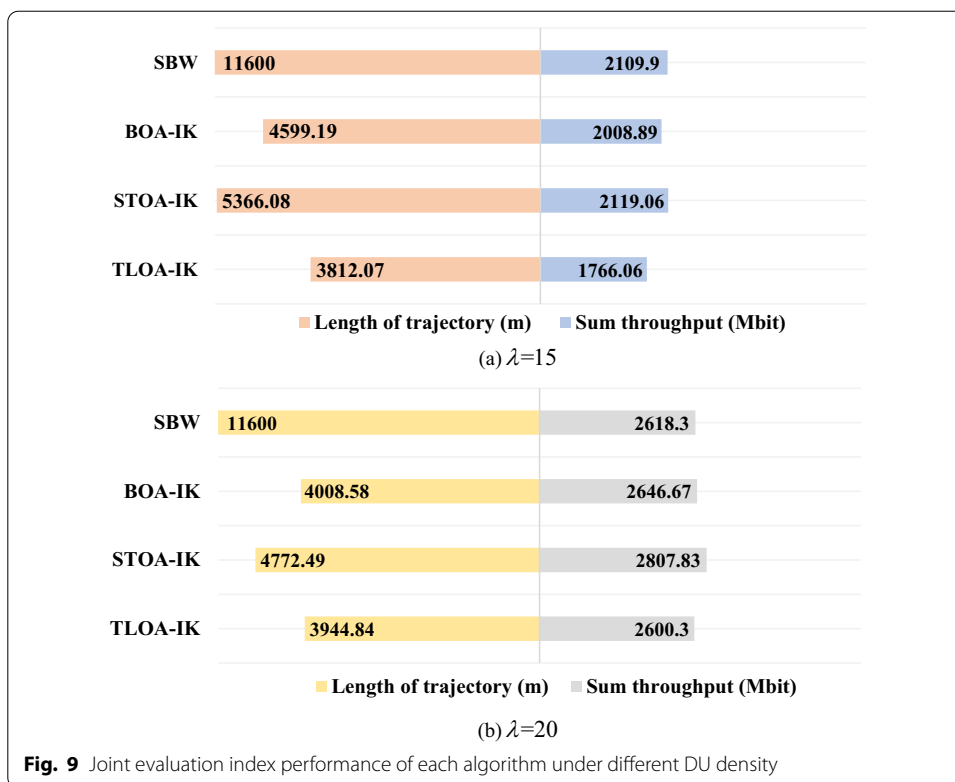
SBW 11600 2109.9

BOA-IK 4599.19 2008.89

STOA-IK 5366.08 2119.06

TLOA-IK 3812.07 1766.06

Length of trajectory (m) Sum throughput (Mbit)

(a) $\lambda$=15

SBW 11600 2618.3

BOA-IK 4008.58 2646.67

STOA-IK 4772.49 2807.83

TLOA-IK 3944.84 2600.3

Length of trajectory (m) Sum throughput (Mbit)

(b) $\lambda$=20

**Fig. 9** Joint evaluation index performance of each algorithm under different DU density